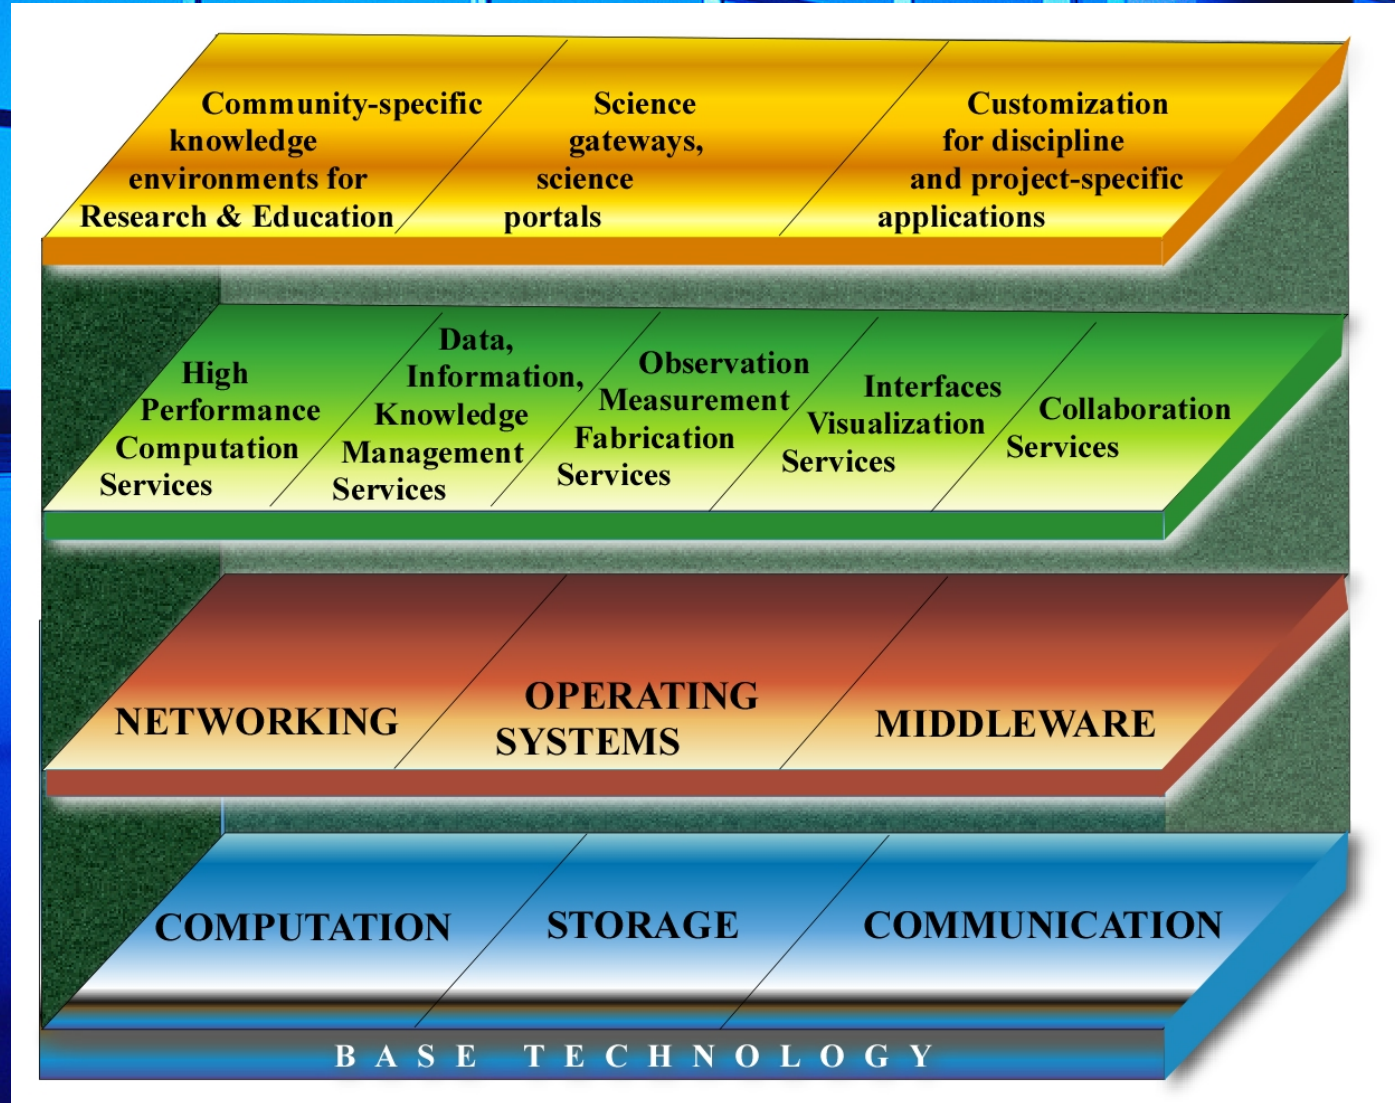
Community-specific knowledge environments for Research & Education

Science gateways, science portals

Customization for discipline and project-specific applications

High Performance Computation Services

Data, Information, Knowledge Management Services

Observation Measurement Fabrication Services

Interfaces Visualization Services

Collaboration Services

NETWORKING

OPERATING SYSTEMS

MIDDLEWARE

COMPUTATION

STORAGE

COMMUNICATION

BASE TECHNOLOGY